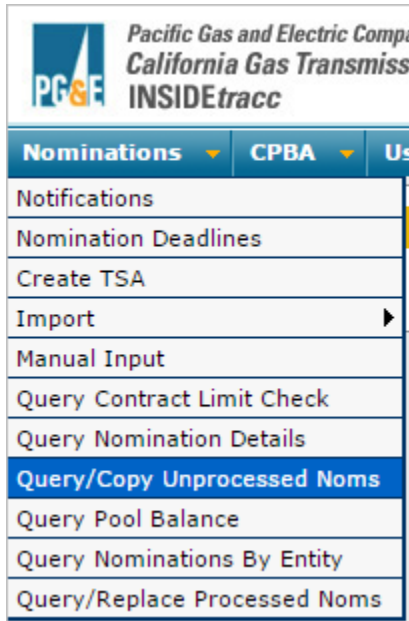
PG&E

Pacific Gas and Electric Compa
California Gas Transmiss
INSIDEtracc

Nominations CPBA Us

Notifications
Nomination Deadlines
Create TSA
Import
Manual Input
Query Contract Limit Check
Query Nomination Details
Query/Copy Unprocessed Noms
Query Pool Balance
Query Nominations By Entity
Query/Replace Processed Noms